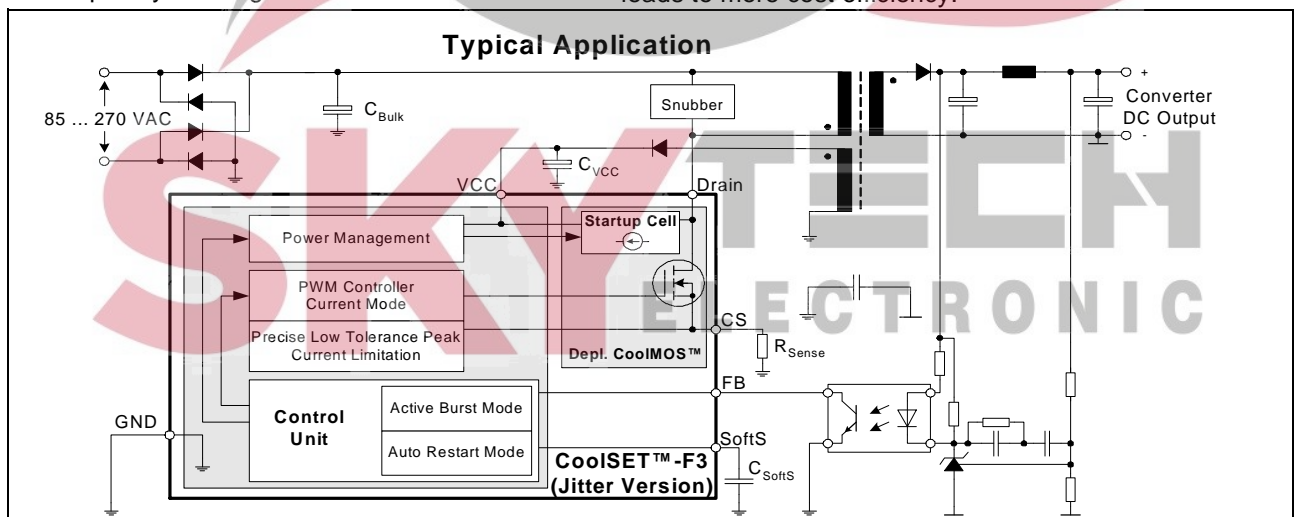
Typical Application

85 ... 270 VAC

$C_{Bulk}$

Snubber

Converter DC Output

+

-

$C_{VCC}$

VCC

Drain

Power Management

Startup Cell

PWM Controller Current Mode

Precise Low Tolerance Peak Current Limitation

Depl. CoolMOS™

CS

$R_{Sense}$

FB

Control Unit

Active Burst Mode

Auto Restart Mode

GND

SoftS

CoolSET™-F3 (Jitter Version)

$C_{SoftS}$

SKYTECH ELECTRONIC